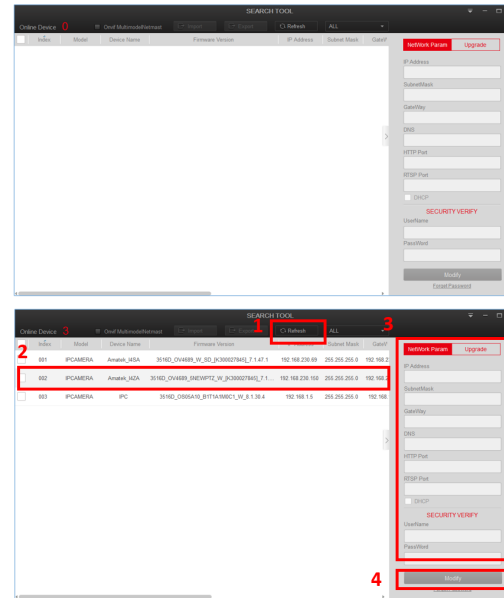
SEARCH TOOL

Online Device 0

Onvif Multimodel/Netmask

Import

Export

Refresh

ALL

Index | Model | Device Name | Firmware Version | IP Address | Subnet Mask | GateW

NetWork Param

Upgrade

IP Address

SubnetMask

GateWay

DNS

HTTP Port

RTSP Port

DHCP

SECURITY VERIFY

UserName

PassWord

Modify

Forgot Password

SEARCH TOOL

Online Device 3

Onvif Multimodel/Netmask

Import

Export

1

Refresh

ALL

3

2

| Index | Model | Device Name | Firmware Version | IP Address | Subnet Mask | GateW |
|---|---|---|---|---|---|---|
| 001 | IPCAMERA | Amatek_I4SA | 3516D_OV4689_W_SD_[K300027845]_7.1.47.1 | 192.168.230.69 | 255.255.255.0 | 192.168.2 |
| 002 | IPCAMERA | Amatek_I4ZA | 3516D_OV4689_SNEWPTZ_W_[K300027845]_7.1... | 192.168.230.160 | 255.255.255.0 | 192.168.2 |
| 003 | IPCAMERA | IPC | 3516D_OS05A10_B1T1A1M0C1_W_8.1.30.4 | 192.168.1.5 | 255.255.255.0 | 192.168. |

NetWork Param

Upgrade

IP Address

SubnetMask

GateWay

DNS

HTTP Port

RTSP Port

DHCP

SECURITY VERIFY

UserName

PassWord

4

Modify